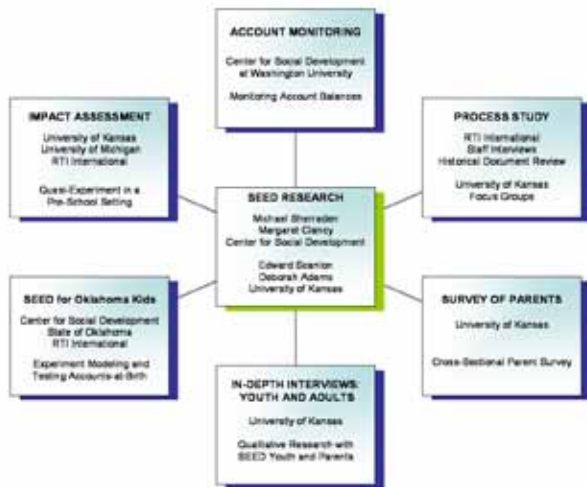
ACCOUNT MONITORING

Center for Social Development at Washington University

Monitoring Account Balances

IMPACT ASSESSMENT

University of Kansas
University of Michigan
RTI International

Quasi-Experiment in a Pre-School Setting

PROCESS STUDY

RTI International
Staff Interviews
Historical Document Review

University of Kansas
Focus Groups

SEED RESEARCH

Michael Sherraden
Margaret Clancy
Center for Social Development

Edward Scanlon
Deborah Adams
University of Kansas

SEED for Oklahoma Kids

Center for Social Development
State of Oklahoma
RTI International

Experiment Modeling and Testing Accounts-at-Birth

SURVEY OF PARENTS

University of Kansas

Cross-Sectional Parent Survey

IN-DEPTH INTERVIEWS: YOUTH AND ADULTS

University of Kansas

Qualitative Research with SEED Youth and Parents